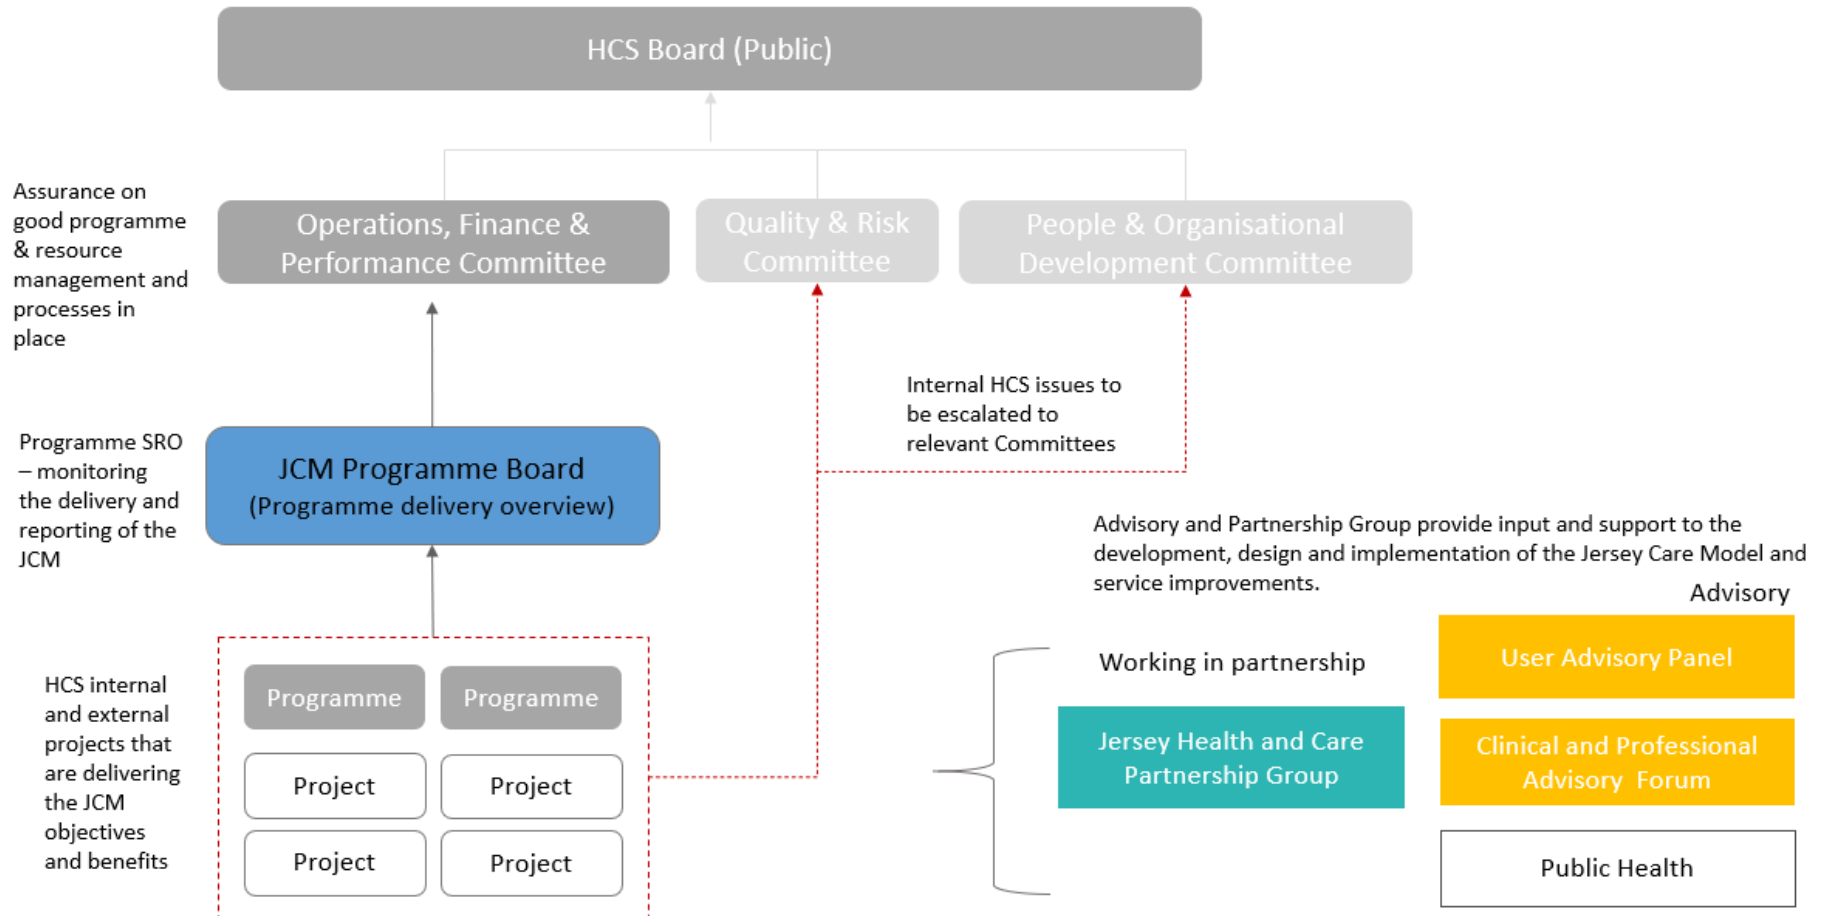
HCS Board (Public)

Assurance on good programme & resource management and processes in place

Operations, Finance & Performance Committee

Quality & Risk Committee

People & Organisational Development Committee

Internal HCS issues to be escalated to relevant Committees

Programme SRO – monitoring the delivery and reporting of the JCM

JCM Programme Board
(Programme delivery overview)

Advisory and Partnership Group provide input and support to the development, design and implementation of the Jersey Care Model and service improvements.

Advisory

HCS internal and external projects that are delivering the JCM objectives and benefits

Programme

Programme

Project

Project

Project

Project

Working in partnership

Jersey Health and Care Partnership Group

User Advisory Panel

Clinical and Professional Advisory Forum

Public Health